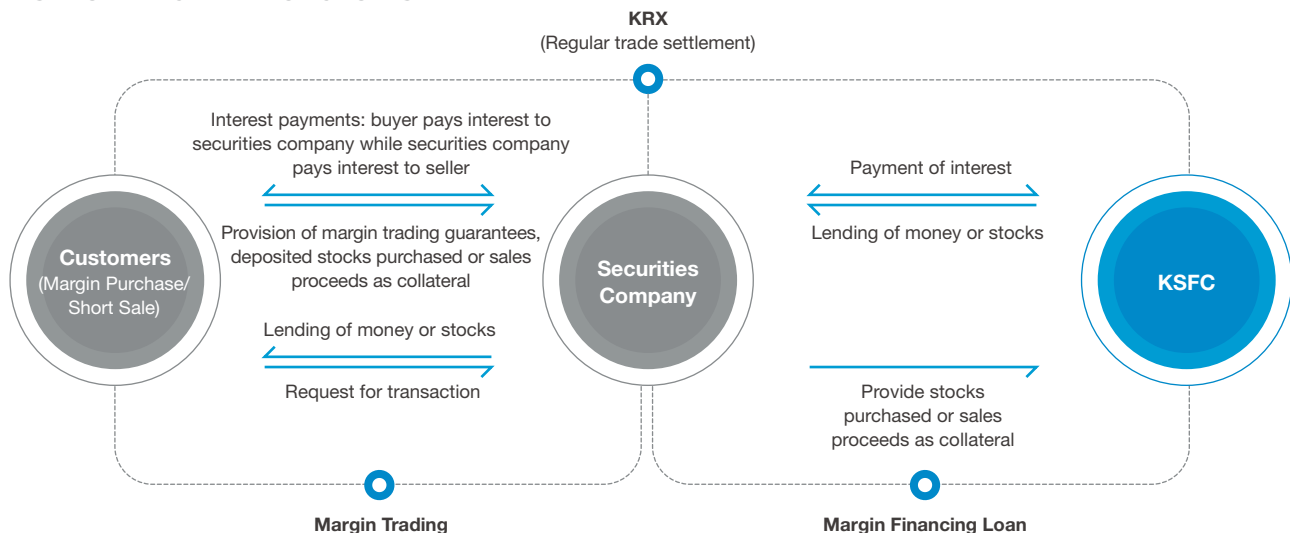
KRX
(Regular trade settlement)

Interest payments: buyer pays interest to securities company while securities company pays interest to seller

Provision of margin trading guarantees, deposited stocks purchased or sales proceeds as collateral

Lending of money or stocks

Request for transaction

Customers
(Margin Purchase/ Short Sale)

Securities Company

Payment of interest

Lending of money or stocks

Provide stocks purchased or sales proceeds as collateral

KSFC

Margin Trading

Margin Financing Loan